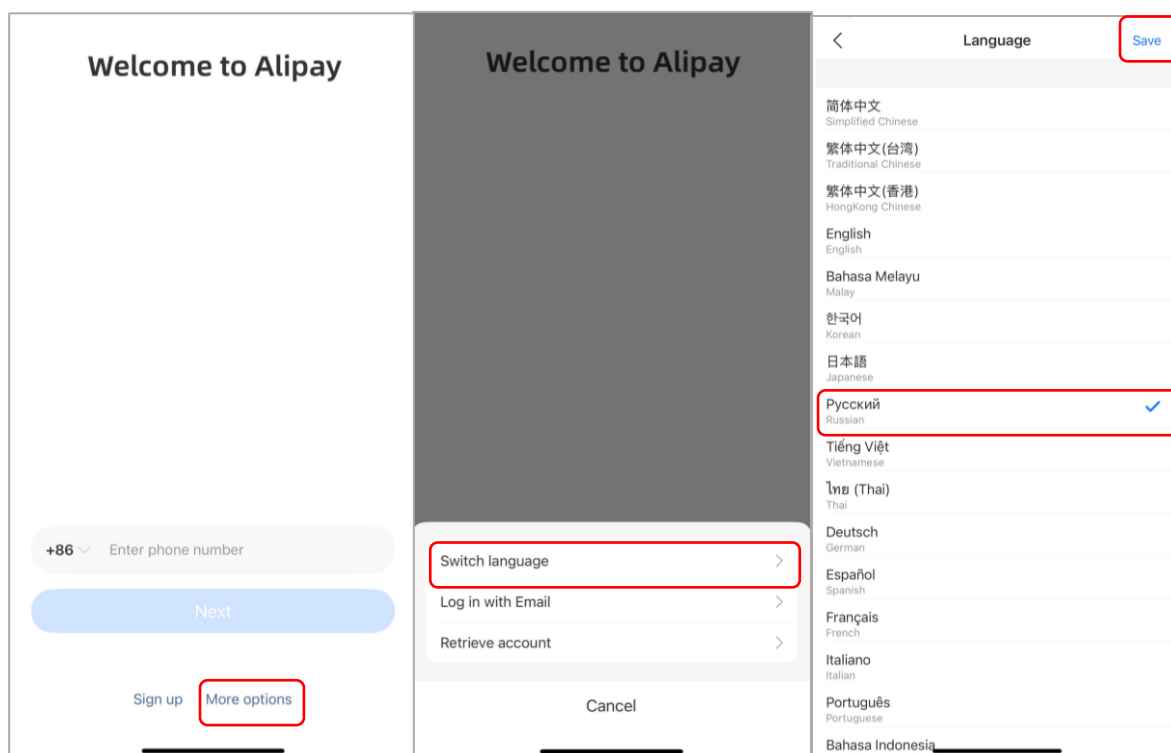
Welcome to Alipay

+86 Enter phone number

Next

Sign up More options

Welcome to Alipay

Switch language

Log in with Email

Retrieve account

Cancel

Language Save

简体中文
Simplified Chinese

繁体中文(台湾)
Traditional Chinese

繁体中文(香港)
HongKong Chinese

English
English

Bahasa Melayu
Malay

한국어
Korean

日本語
Japanese

Русский
Russian

Tiếng Việt
Vietnamese

ไทย (Thai)
Thai

Deutsch
German

Español
Spanish

Français
French

Italiano
Italian

Português
Portuguese

Bahasa Indonesia